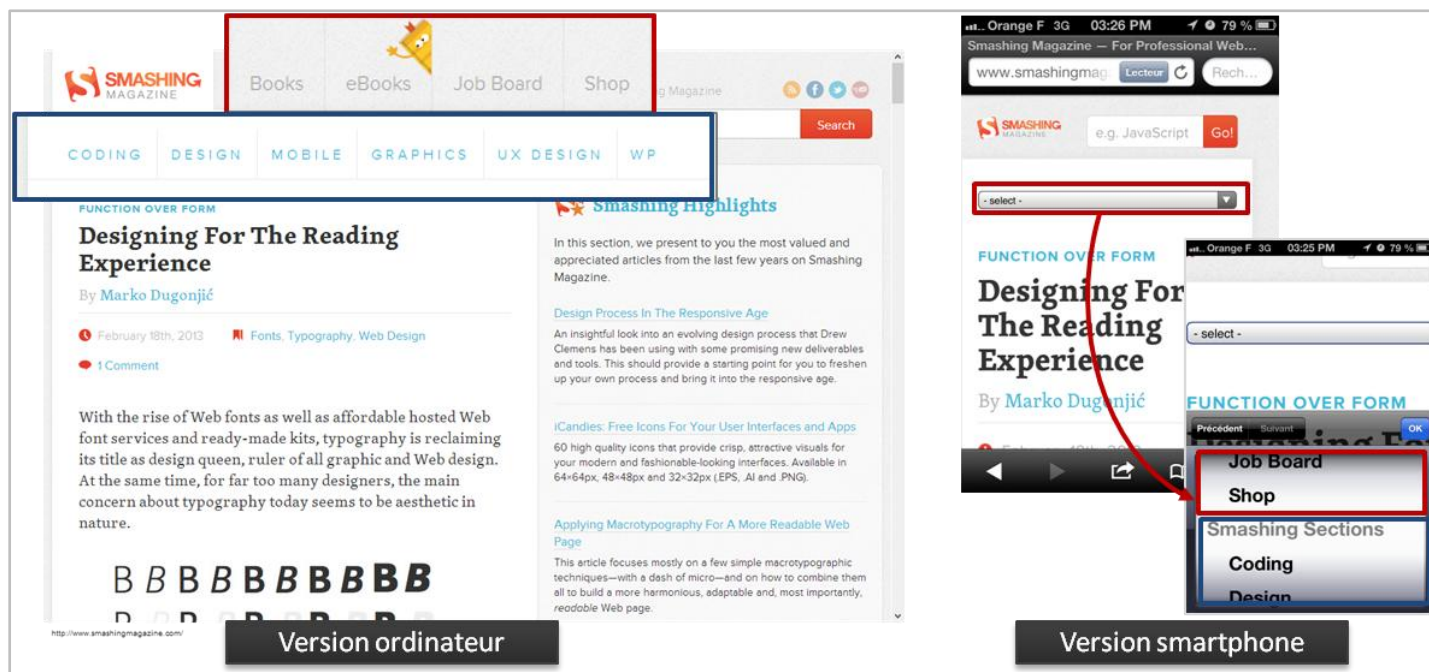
SMASHING MAGAZINE

Books eBooks Job Board Shop

g Magazine

Search

CODING DESIGN MOBILE GRAPHICS UX DESIGN WP

FUNCTION OVER FORM

Designing For The Reading Experience

By Marko Dugonjić

February 18th, 2013 Fonts, Typography, Web Design

1 Comment

With the rise of Web fonts as well as affordable hosted Web font services and ready-made kits, typography is reclaiming its title as design queen, ruler of all graphic and Web design. At the same time, for far too many designers, the main concern about typography today seems to be aesthetic in nature.

B B B B B B B B B B

Smashing Highlights

In this section, we present to you the most valued and appreciated articles from the last few years on Smashing Magazine.

Design Process In The Responsive Age

An insightful look into an evolving design process that Drew Clemens has been using with some promising new deliverables and tools. This should provide a starting point for you to freshen up your own process and bring it into the responsive age.

iCandies: Free Icons For Your User Interfaces and Apps

60 high quality icons that provide crisp, attractive visuals for your modern and fashionable-looking interfaces. Available in 64×64px, 48×48px and 32×32px (.EPS, .AI and .PNG).

Applying Macrotypography For A More Readable Web Page

This article focuses mostly on a few simple macrotypographic techniques—with a dash of micro—and on how to combine them all to build a more harmonious, adaptable and, most importantly, readable Web page.

http://www.smashingmagazine.com/

Version ordinateur

Orange F 3G 03:26 PM 79 %

Smashing Magazine — For Professional Web...

www.smashingmag Lecteur Rech...

SMASHING MAGAZINE

e.g. JavaScript Go!

- select -

FUNCTION OVER FORM

Designing For The Reading Experience

By Marko Dugonjić

Orange F 3G 03:25 PM 79 %

- select -

FUNCTION OVER FORM

Précédent Suivant OK

Job Board

Shop

Smashing Sections

Coding

Design

Version smartphone